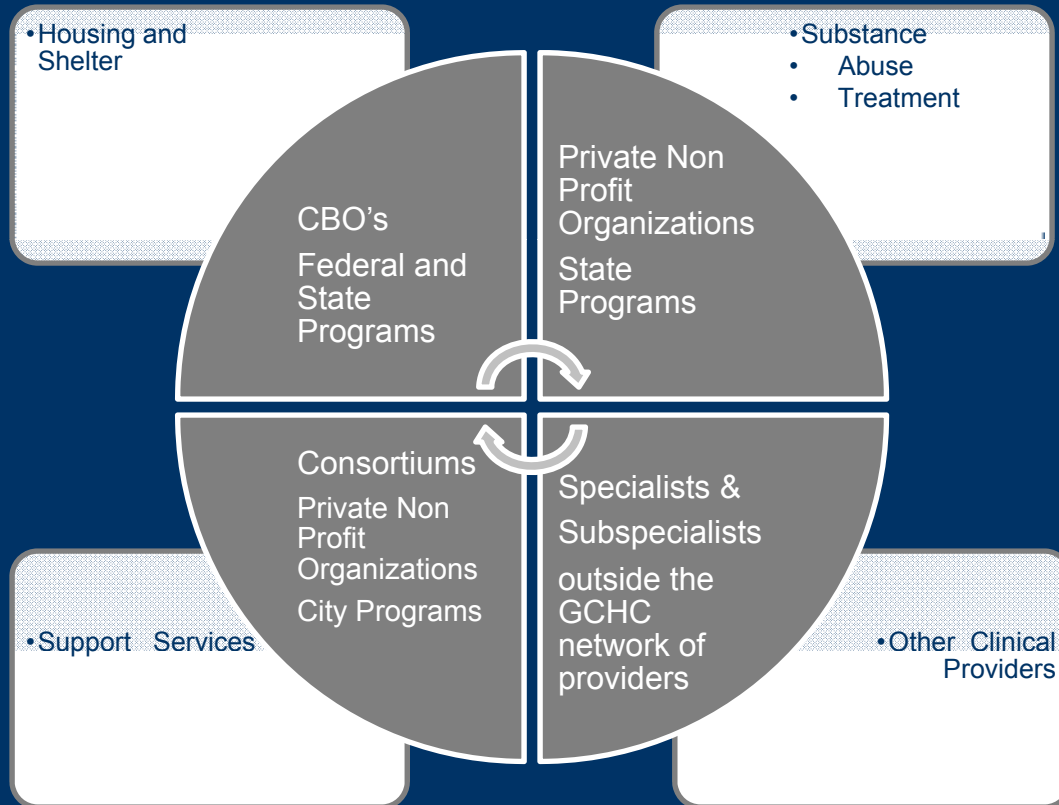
•Housing and Shelter

•Substance
• Abuse
• Treatment

CBO's

Federal and State Programs

Private Non Profit Organizations

State Programs

Consortiums

Private Non Profit Organizations

City Programs

Specialists &

Subspecialists

outside the GCHC network of providers

•Support Services

•Other Clinical Providers